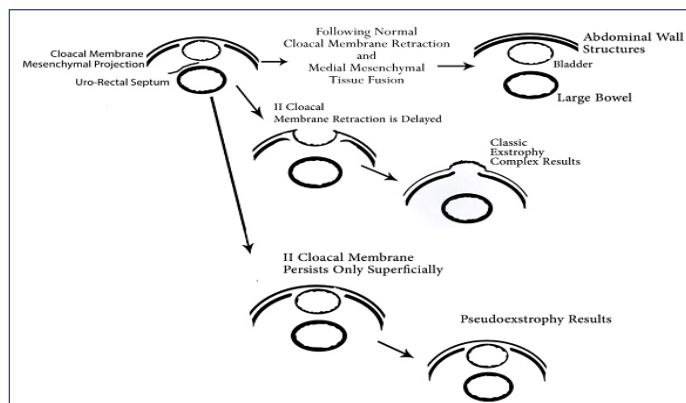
Cloacal Membrane
Mesenchymal Projection
Uro-Rectal Septum

Following Normal
Cloacal Membrane Retraction
and
Medial Mesenchymal
Tissue Fusion

Abdominal Wall
Structures
Bladder
Large Bowel

II Cloacal
Membrane Retraction is Delayed

Classic
Exstrophy
Complex Results

II Cloacal Membrane
Persists Only Superficially

Pseudoexstrophy Results